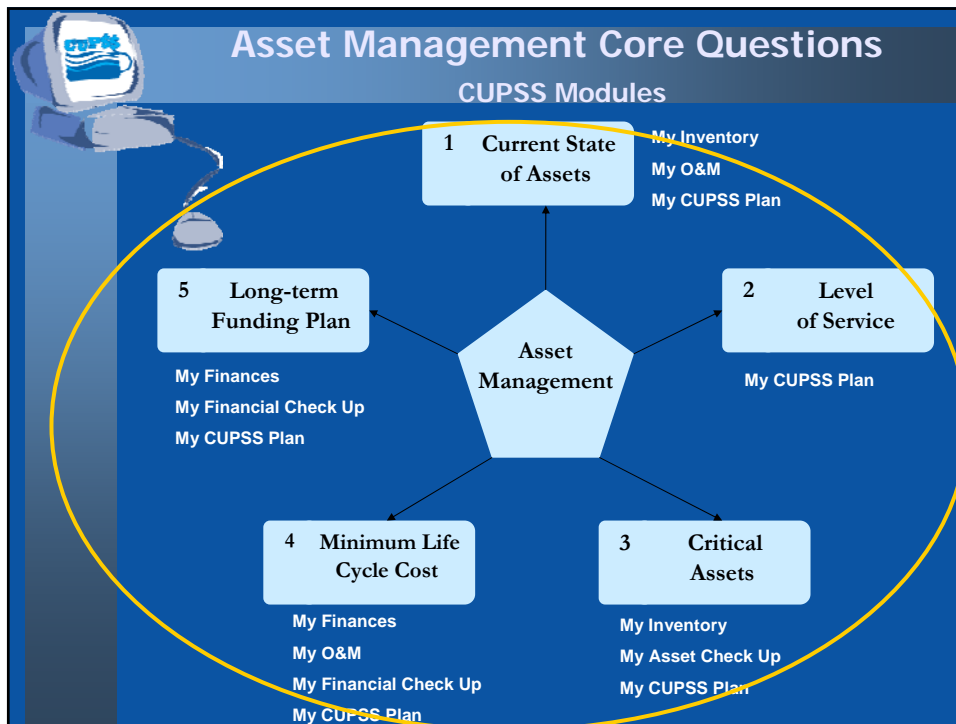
cupss

Asset Management Core Questions

CUPSS Modules

1 Current State of Assets

My Inventory

My O&M

My CUPSS Plan

5 Long-term Funding Plan

My Finances

My Financial Check Up

My CUPSS Plan

Asset Management

2 Level of Service

My CUPSS Plan

4 Minimum Life Cycle Cost

My Finances

My O&M

My Financial Check Up

My CUPSS Plan

3 Critical Assets

My Inventory

My Asset Check Up

My CUPSS Plan